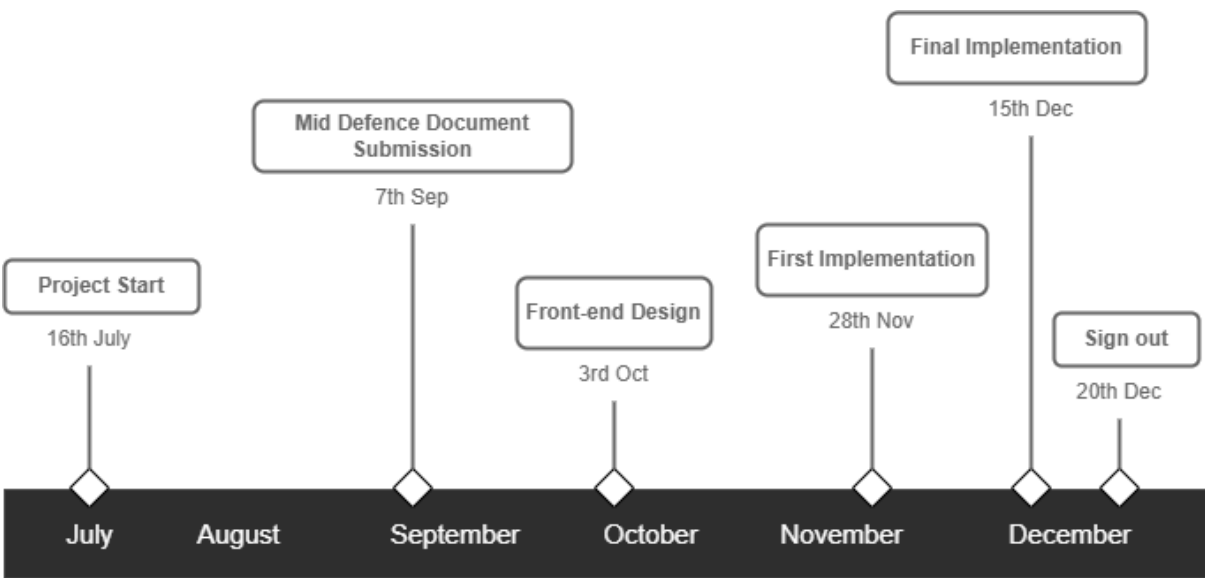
Final Implementation
15th Dec

Mid Defence Document Submission
7th Sep

First Implementation
28th Nov

Project Start
16th July

Front-end Design
3rd Oct

Sign out
20th Dec

July August September October November December